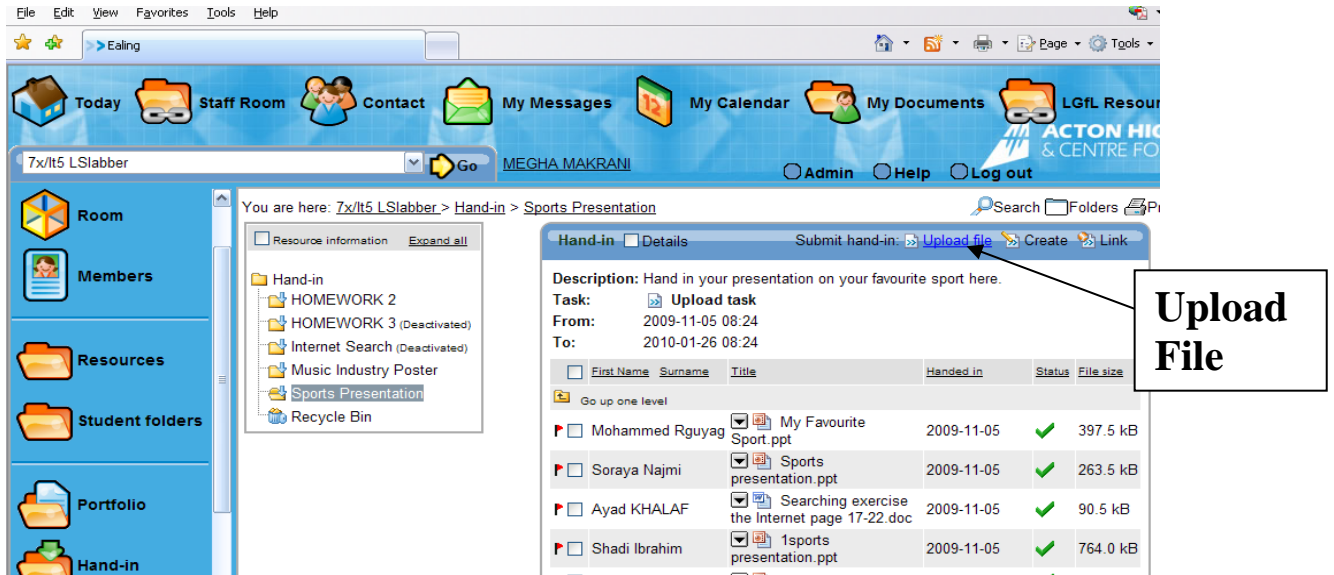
File Edit View Favorites Tools Help

Ealing

Page Tools

Today Staff Room Contact My Messages My Calendar My Documents LGfL Resour

ACTON HIG & CENTRE FO

7x/It5 LSlabber Go MEGHA MAKRANI

Admin Help Log out

Room

Members

Resources

Student folders

Portfolio

Hand-in

You are here: 7x/It5 LSlabber > Hand-in > Sports Presentation

Search Folders Pr

Resource information Expand all

Hand-in
HOMEWORK 2
HOMEWORK 3 (Deactivated)
Internet Search (Deactivated)
Music Industry Poster
Sports Presentation
Recycle Bin

Hand-in Details Submit hand-in: Upload file Create Link

Description: Hand in your presentation on your favourite sport here.
Task: Upload task
From: 2009-11-05 08:24
To: 2010-01-26 08:24

| First Name Surname | Title | Handed in | Status | File size |
|---|---|---|---|---|
| Go up one level | | | | |
| Mohammed Rguyag | My Favourite Sport.ppt | 2009-11-05 | ✓ | 397.5 kB |
| Soraya Najmi | Sports presentation.ppt | 2009-11-05 | ✓ | 263.5 kB |
| Ayad KHALAF | Searching exercise the Internet page 17-22.doc | 2009-11-05 | ✓ | 90.5 kB |
| Shadi Ibrahim | 1sports presentation.ppt | 2009-11-05 | ✓ | 764.0 kB |

Upload File